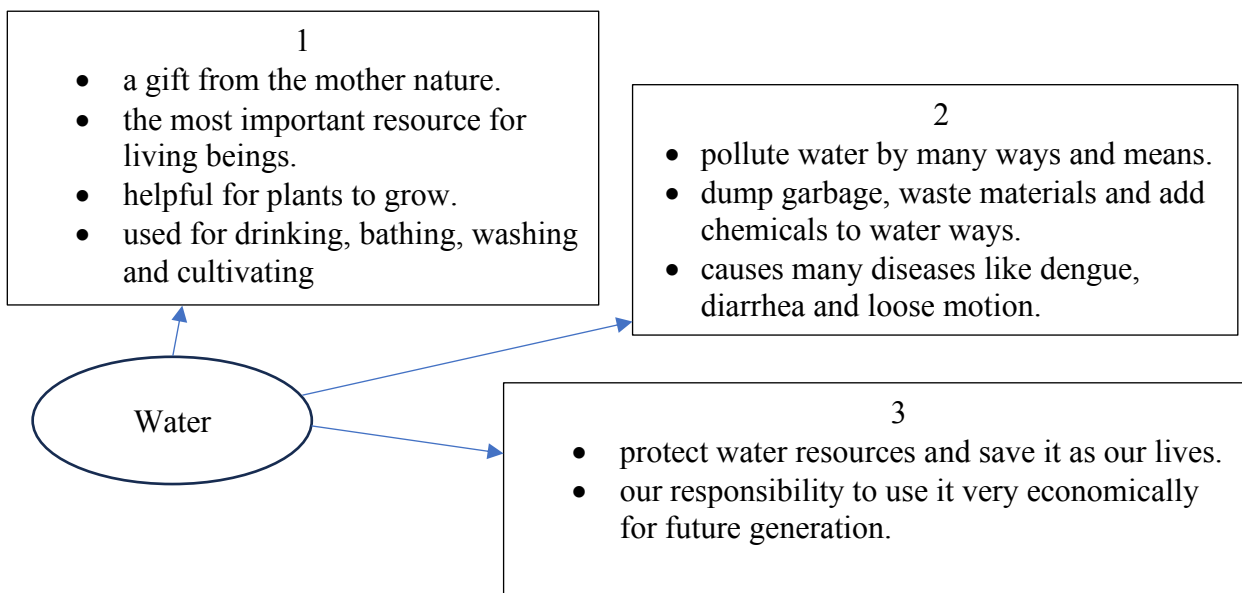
1

- a gift from the mother nature.
- the most important resource for living beings.
- helpful for plants to grow.
- used for drinking, bathing, washing and cultivating

2

- pollute water by many ways and means.
- dump garbage, waste materials and add chemicals to water ways.
- causes many diseases like dengue, diarrhea and loose motion.

Water

3

- protect water resources and save it as our lives.
- our responsibility to use it very economically for future generation.